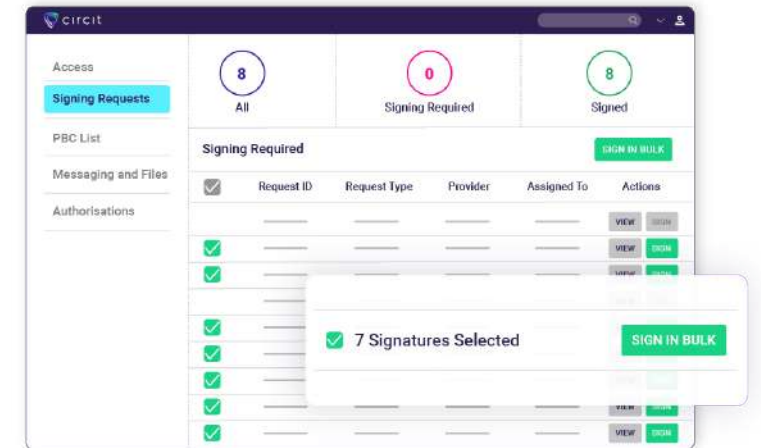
circit

Access
Signing Requests
PBC List
Messaging and Files
Authorisations

8
All

0
Signing Required

8
Signed

Signing Required

SIGN IN BULK

| | Request ID | Request Type | Provider | Assigned To | Actions |
|---|---|---|---|---|---|
| | | | | | VIEW SIGN |
| | | | | | VIEW SIGN |
| | | | | | VIEW SIGN |
| | | | | | VIEW |
| | | | | | VIEW SIGN |

7 Signatures Selected

SIGN IN BULK